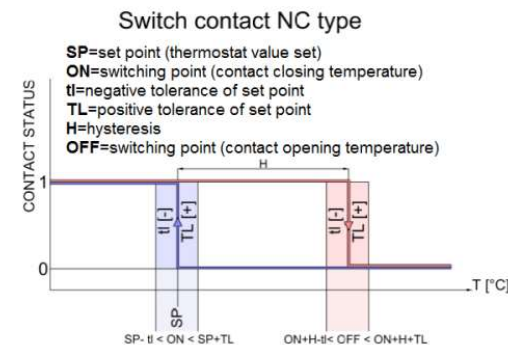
Switch contact NC type

SP=set point (thermostat value set)
ON=switching point (contact closing temperature)
tl=negative tolerance of set point
TL=positive tolerance of set point
H=hysteresis
OFF=switching point (contact opening temperature)

CONTACT STATUS

1

0

H

tl [-]

TL [+]

tl [-]

TL [+]

SP

T [°C]

SP- tl < ON < SP+TL

ON+H-tl< OFF < ON+H+TL